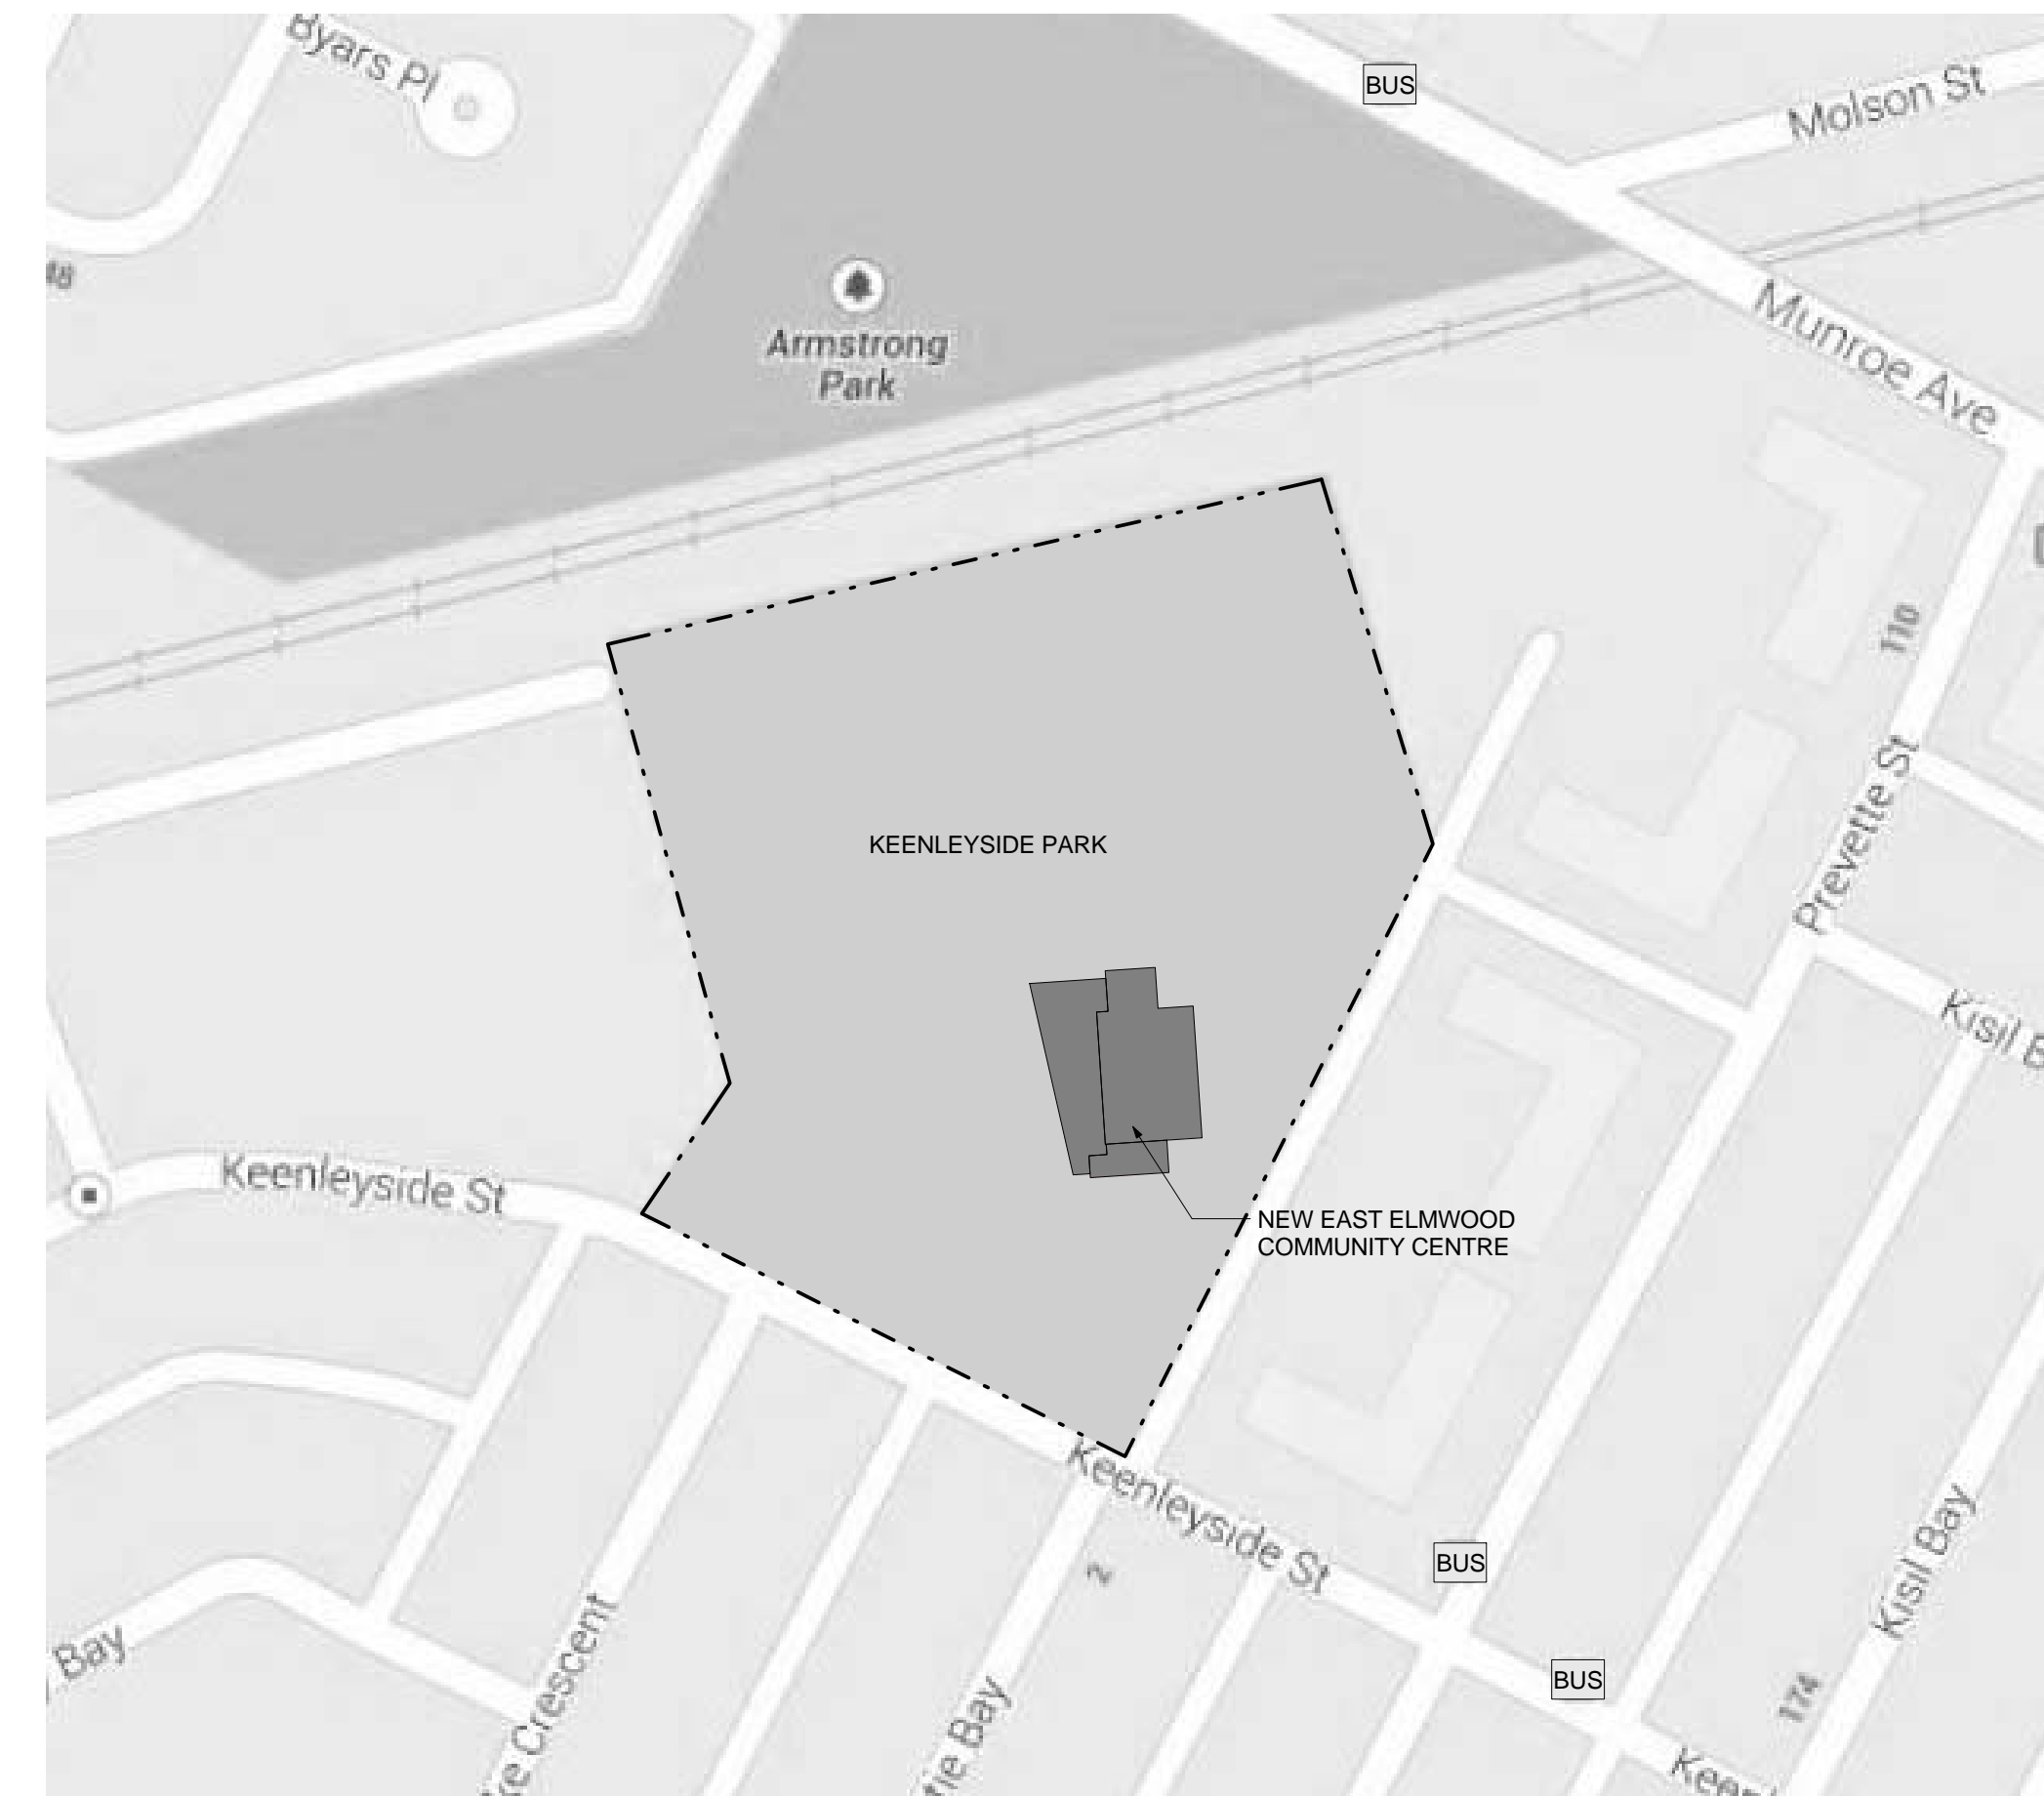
Byars Pl
BUS
Molson St
48
Armstrong Park
Munroe Ave
110
Prevette St
KEENLEYSIDE PARK
Kisil B
Keenleyside St
NEW EAST ELMWOOD COMMUNITY CENTRE
Keenleyside St
2
BUS
BUS
Kisil Bay
174
Bay
e Crescent
e Bay
Keen